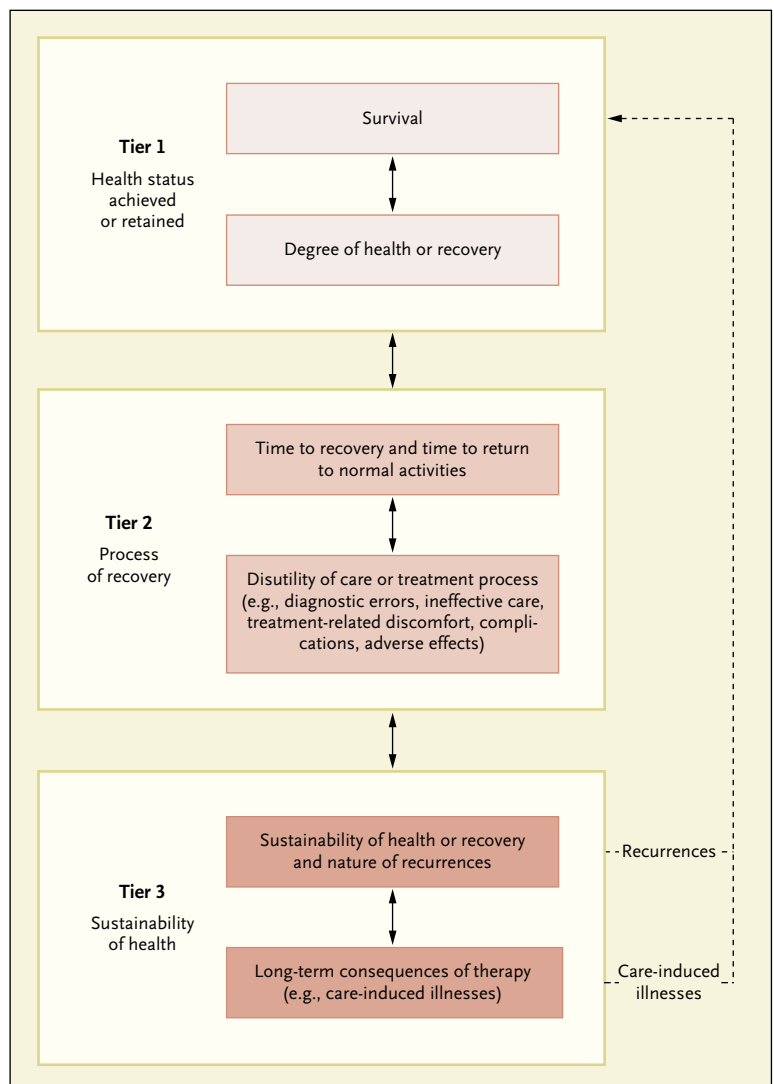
Tier 1

Health status achieved or retained

Survival

Degree of health or recovery

Tier 2

Process of recovery

Time to recovery and time to return to normal activities

Disutility of care or treatment process (e.g., diagnostic errors, ineffective care, treatment-related discomfort, complications, adverse effects)

Tier 3

Sustainability of health

Sustainability of health or recovery and nature of recurrences

Recurrences

Long-term consequences of therapy (e.g., care-induced illnesses)

Care-induced illnesses